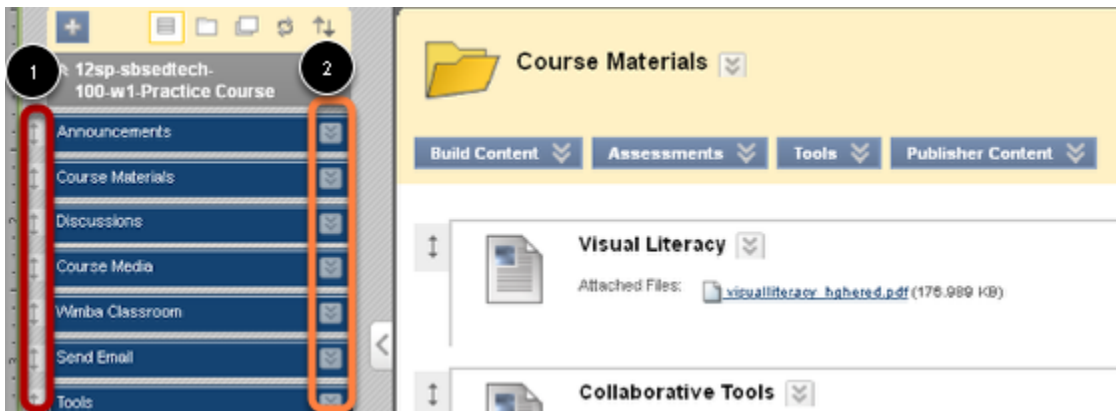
1

2

12sp-sbsedtech-100-w1-Practice Course

Announcements

Course Materials

Discussions

Course Media

Wimba Classroom

Send Email

Tools

Course Materials

Build Content

Assessments

Tools

Publisher Content

Visual Literacy

Attached Files: visualliteracy_hghered.pdf (176.989 KB)

Collaborative Tools